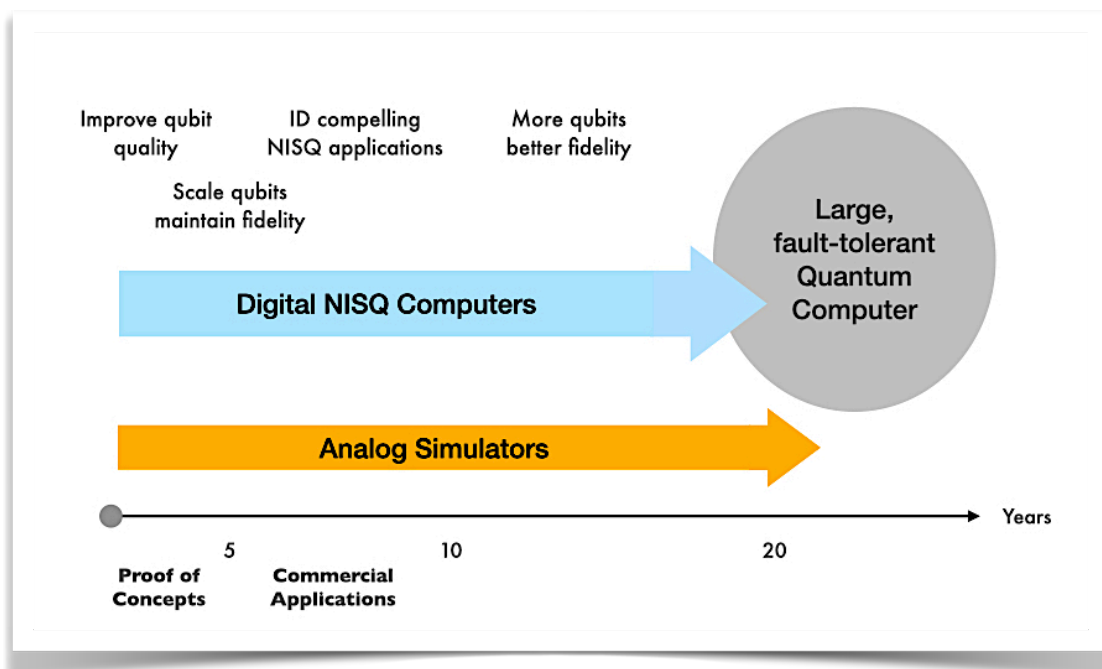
Improve qubit quality

ID compelling NISQ applications

More qubits better fidelity

Scale qubits maintain fidelity

Large, fault-tolerant Quantum Computer

Digital NISQ Computers

Analog Simulators

Years

5

10

20

Proof of Concepts

Commercial Applications